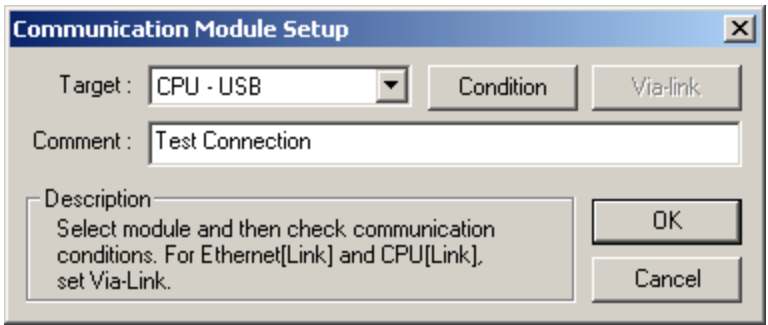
Communication Module Setup

Target : CPU - USB

Condition

Via-link

Comment : Test Connection

Description

Select module and then check communication conditions. For Ethernet[Link] and CPU[Link], set Via-Link.

OK

Cancel